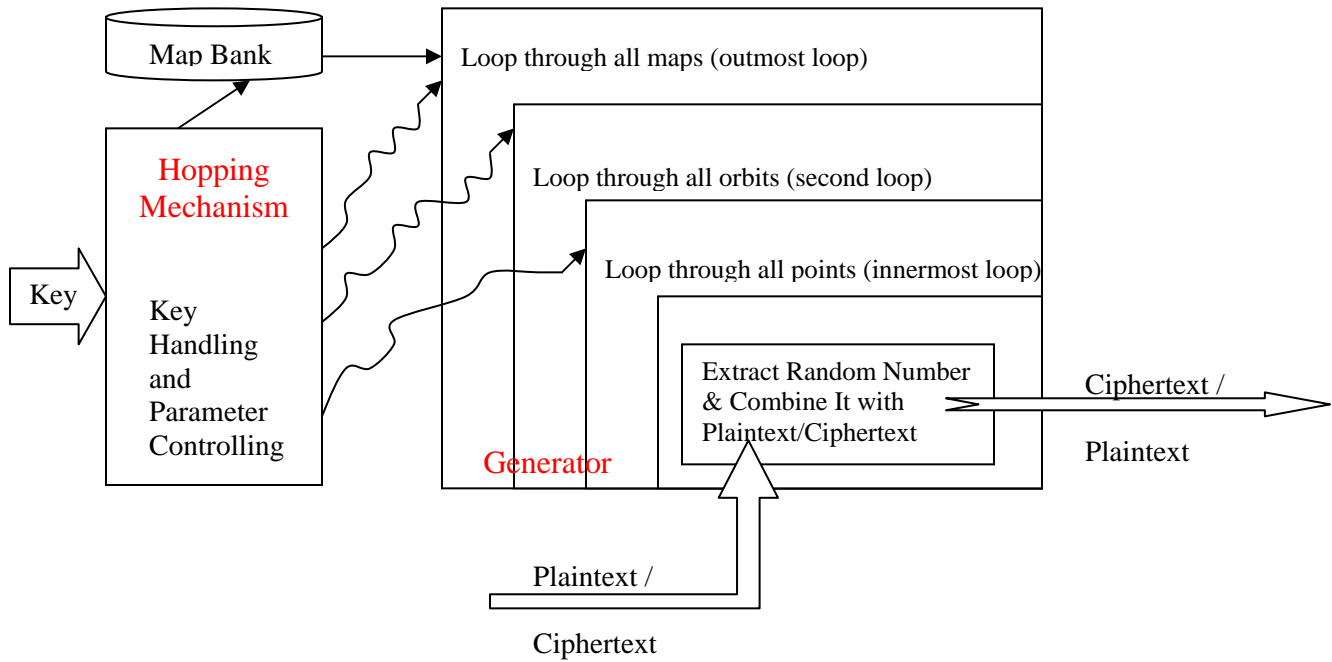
Map Bank

Loop through all maps (outmost loop)

Hopping Mechanism

Loop through all orbits (second loop)

Loop through all points (innermost loop)

Key

Key Handling and Parameter Controlling

Extract Random Number & Combine It with Plaintext/Ciphertext

Ciphertext /

Plaintext

Generator

Plaintext /

Ciphertext